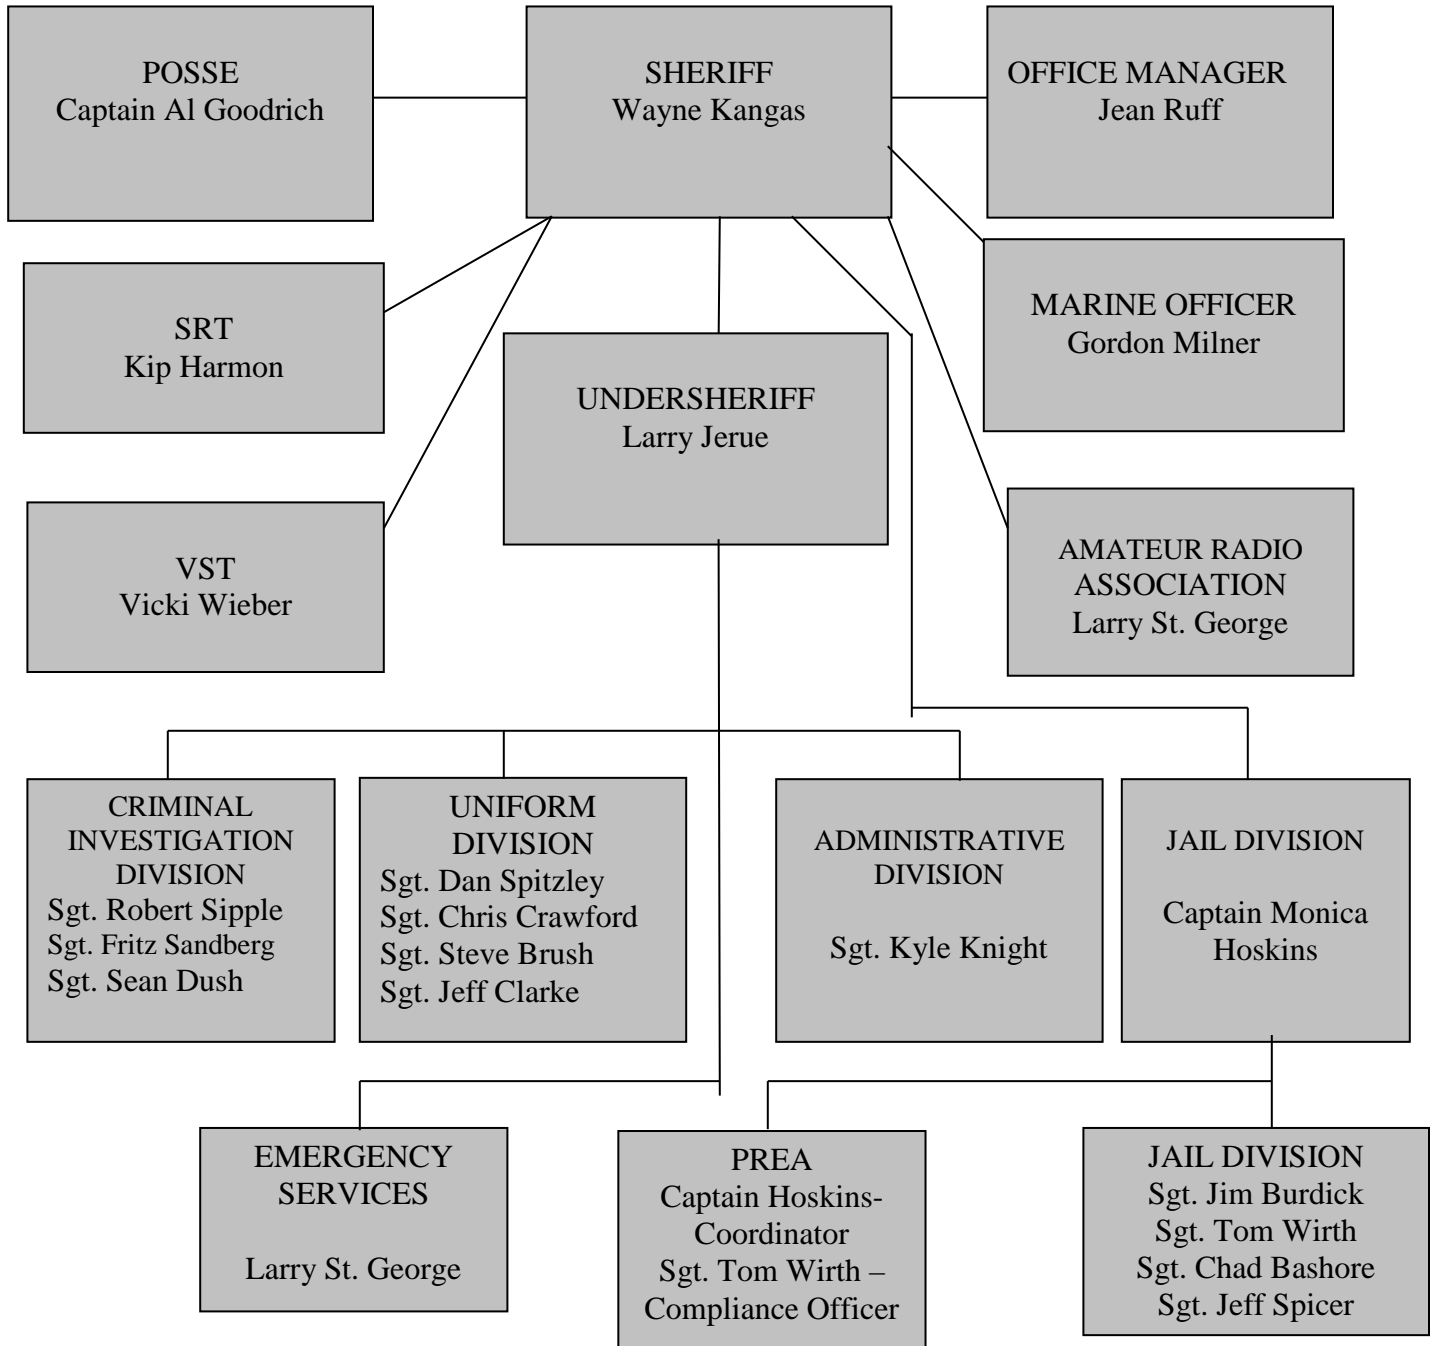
POSSE
Captain Al Goodrich

SHERIFF
Wayne Kangas

OFFICE MANAGER
Jean Ruff

SRT
Kip Harmon

MARINE OFFICER
Gordon Milner

UNDERSHERIFF
Larry Jerue

VST
Vicki Wieber

AMATEUR RADIO ASSOCIATION
Larry St. George

CRIMINAL INVESTIGATION DIVISION
Sgt. Robert Sipple
Sgt. Fritz Sandberg
Sgt. Sean Dush

UNIFORM DIVISION
Sgt. Dan Spitzley
Sgt. Chris Crawford
Sgt. Steve Brush
Sgt. Jeff Clarke

ADMINISTRATIVE DIVISION

Sgt. Kyle Knight

JAIL DIVISION

Captain Monica Hoskins

EMERGENCY SERVICES

Larry St. George

PREA
Captain Hoskins- Coordinator
Sgt. Tom Wirth – Compliance Officer

JAIL DIVISION
Sgt. Jim Burdick
Sgt. Tom Wirth
Sgt. Chad Bashore
Sgt. Jeff Spicer